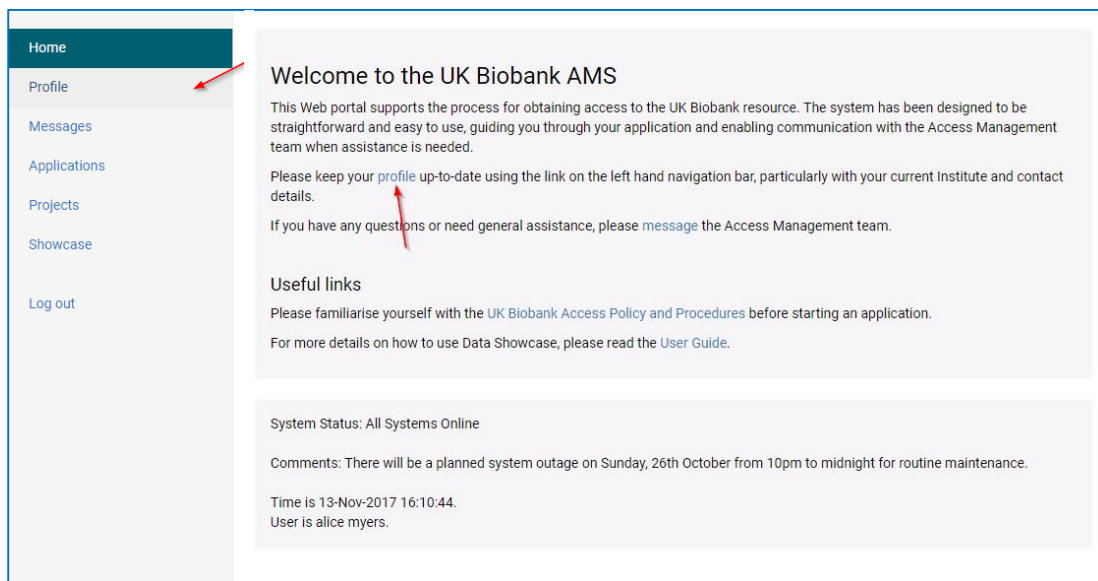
Home
Profile
Messages
Applications
Projects
Showcase

Log out

Welcome to the UK Biobank AMS

This Web portal supports the process for obtaining access to the UK Biobank resource. The system has been designed to be straightforward and easy to use, guiding you through your application and enabling communication with the Access Management team when assistance is needed.

Please keep your profile up-to-date using the link on the left hand navigation bar, particularly with your current Institute and contact details.

If you have any questions or need general assistance, please message the Access Management team.

Useful links

Please familiarise yourself with the UK Biobank Access Policy and Procedures before starting an application.

For more details on how to use Data Showcase, please read the User Guide.

System Status: All Systems Online

Comments: There will be a planned system outage on Sunday, 26th October from 10pm to midnight for routine maintenance.

Time is 13-Nov-2017 16:10:44.
User is alice myers.